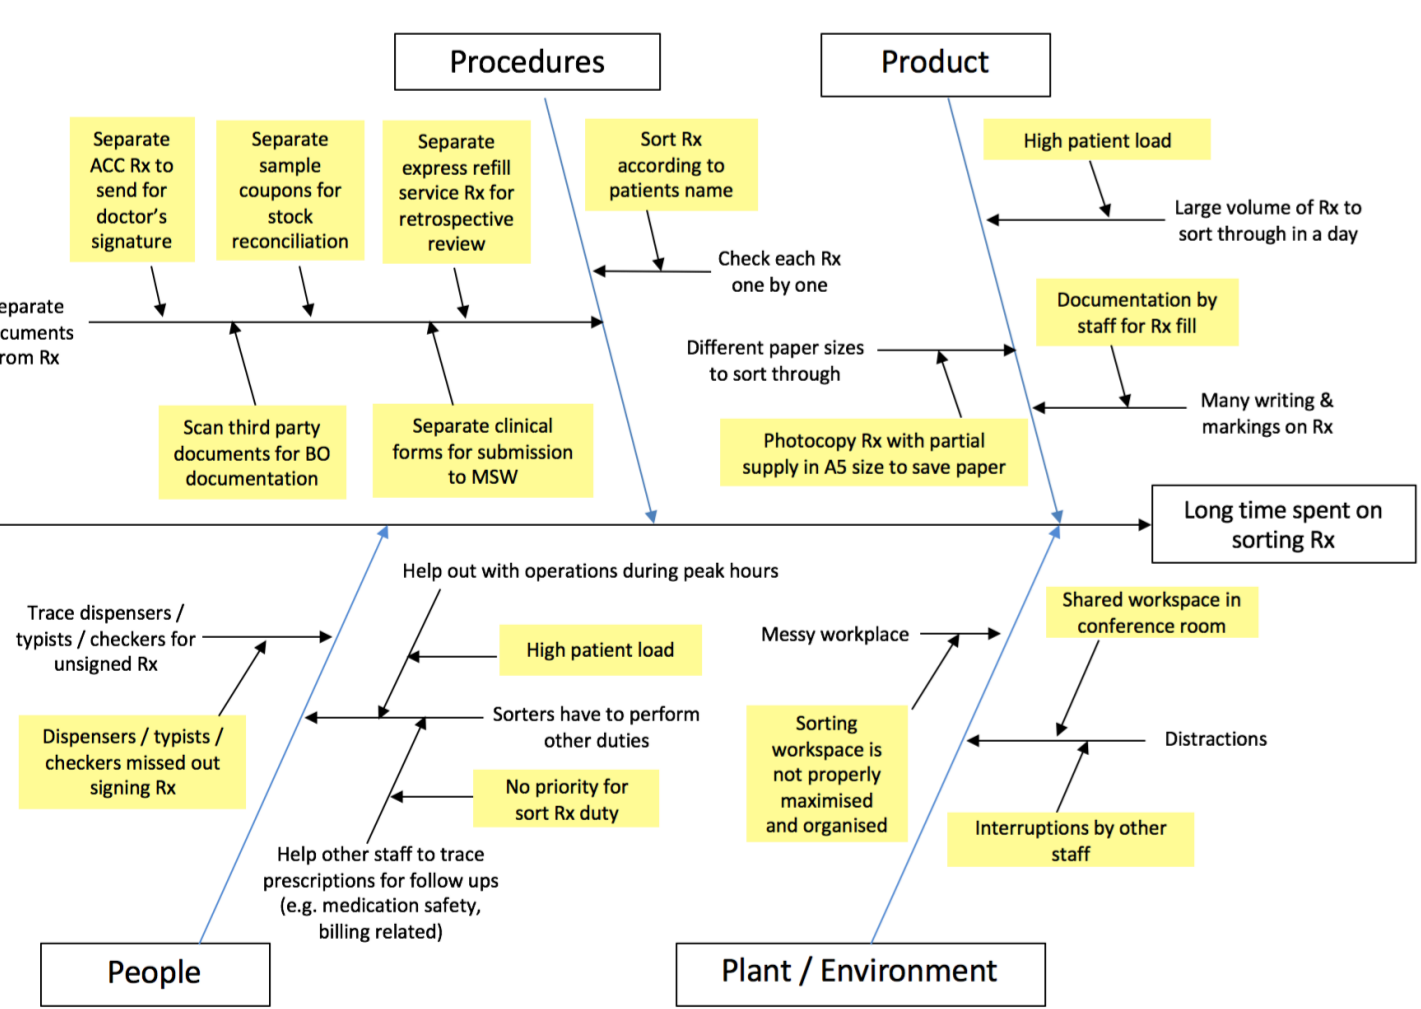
Procedures

Product

Separate ACC Rx to send for doctor's signature

Separate sample coupons for stock reconciliation

Separate express refill service Rx for retrospective review

Sort Rx according to patients name

High patient load

Large volume of Rx to sort through in a day

Check each Rx one by one

eparate cuments rom Rx

Documentation by staff for Rx fill

Different paper sizes to sort through

Many writing & markings on Rx

Scan third party documents for BO documentation

Separate clinical forms for submission to MSW

Photocopy Rx with partial supply in A5 size to save paper

Long time spent on sorting Rx

Help out with operations during peak hours

Trace dispensers / typists / checkers for unsigned Rx

High patient load

Messy workplace

Shared workspace in conference room

Dispensers / typists / checkers missed out signing Rx

Sorters have to perform other duties

Sorting workspace is not properly maximised and organised

Distractions

No priority for sort Rx duty

Interruptions by other staff

Help other staff to trace prescriptions for follow ups (e.g. medication safety, billing related)

People

Plant / Environment